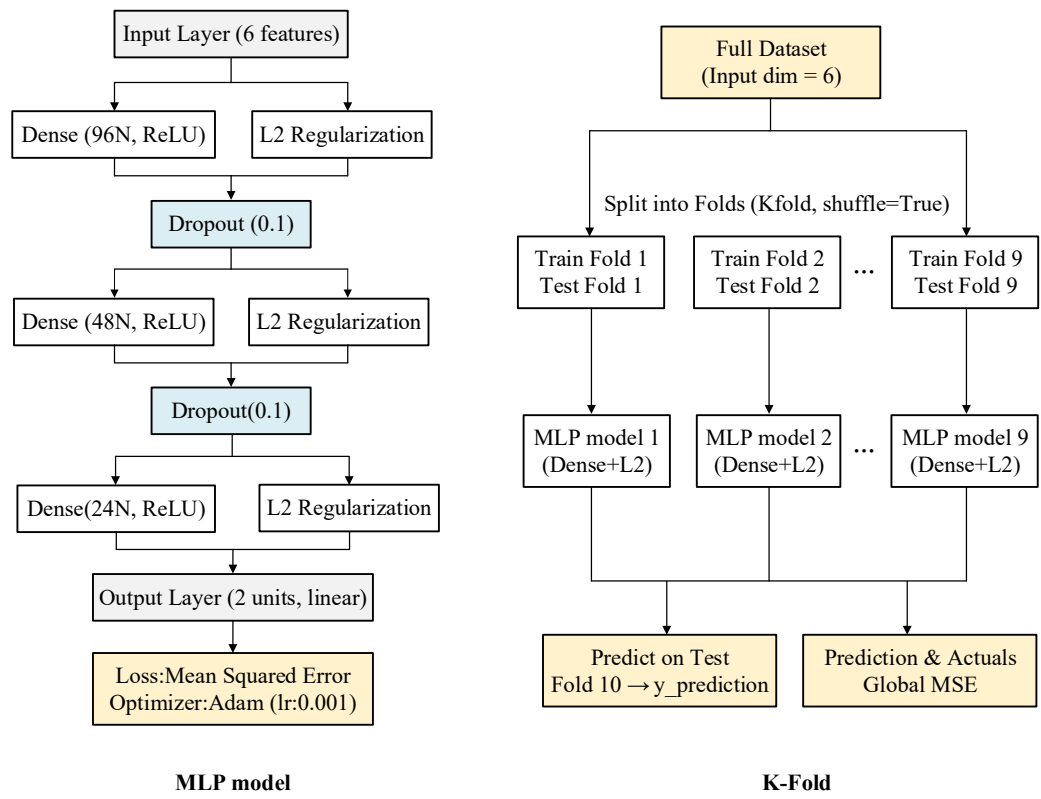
Input Layer (6 features)

Dense (96N, ReLU)

L2 Regularization

Dropout (0.1)

Dense (48N, ReLU)

L2 Regularization

Dropout(0.1)

Dense(24N, ReLU)

L2 Regularization

Output Layer (2 units, linear)

Loss:Mean Squared Error
Optimizer:Adam (lr:0.001)

MLP model

Full Dataset
(Input dim = 6)

Split into Folds (Kfold, shuffle=True)

Train Fold 1
Test Fold 1

Train Fold 2
Test Fold 2

...

Train Fold 9
Test Fold 9

MLP model 1
(Dense+L2)

MLP model 2
(Dense+L2)

...

MLP model 9
(Dense+L2)

Predict on Test
Fold 10 → y_prediction

Prediction & Actuals
Global MSE

K-Fold